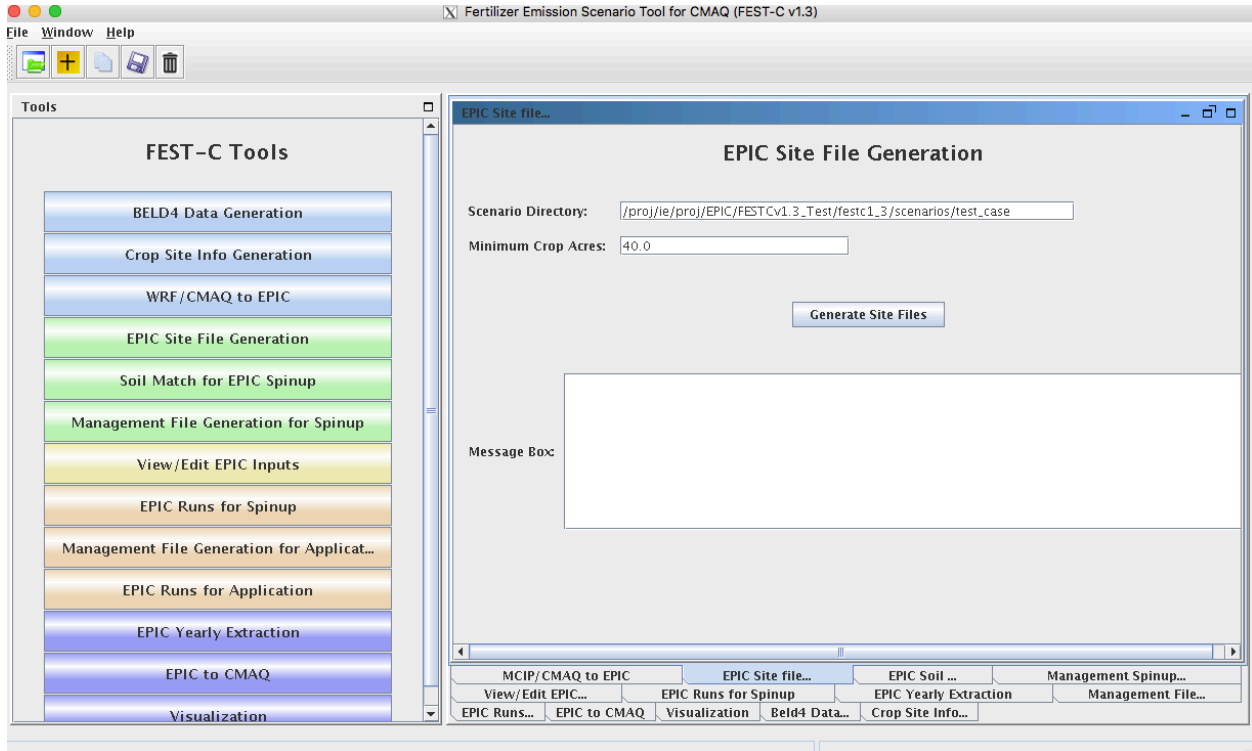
Fertilizer Emission Scenario Tool for CMAQ (FEST-C v1.3)

File Window Help

Tools

FEST-C Tools

BELD4 Data Generation

Crop Site Info Generation

WRF/CMAQ to EPIC

EPIC Site File Generation

Soil Match for EPIC Spinup

Management File Generation for Spinup

View/Edit EPIC Inputs

EPIC Runs for Spinup

Management File Generation for Applicat...

EPIC Runs for Application

EPIC Yearly Extraction

EPIC to CMAQ

Visualization

EPIC Site file...

EPIC Site File Generation

Scenario Directory: /proj/ie/proj/EPIC/FESTCv1.3_Test/festc1_3/scenarios/test_case

Minimum Crop Acres: 40.0

Generate Site Files

Message Box:

MCIP/CMAQ to EPIC | EPIC Site file... | EPIC Soil ... | Management Spinup...

View/Edit EPIC... | EPIC Runs for Spinup | EPIC Yearly Extraction | Management File...

EPIC Runs... | EPIC to CMAQ | Visualization | Beld4 Data... | Crop Site Info...